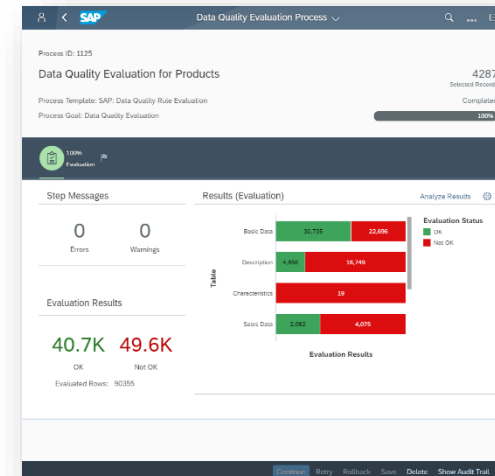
SAP

Data Quality Evaluation Process

Process ID: 1125

Data Quality Evaluation for Products

4287

Selected Records

Process Template: SAP: Data Quality Rule Evaluation

Completed

Process Goal: Data Quality Evaluation

100%

100%

Evaluation

Step Messages

0

Errors

0

Warnings

Evaluation Results

40.7K

OK

49.6K

Not OK

Evaluated Rows: 90355

Results (Evaluation)

Analyze Results

Table

Basic Data

30,735

22,696

Description

4,858

18,749

Characteristics

19

Sales Data

2,082

4,075

Evaluation Results

Evaluation Status

OK

Not OK

Continue Retry Rollback Save Delete Show Audit Trail